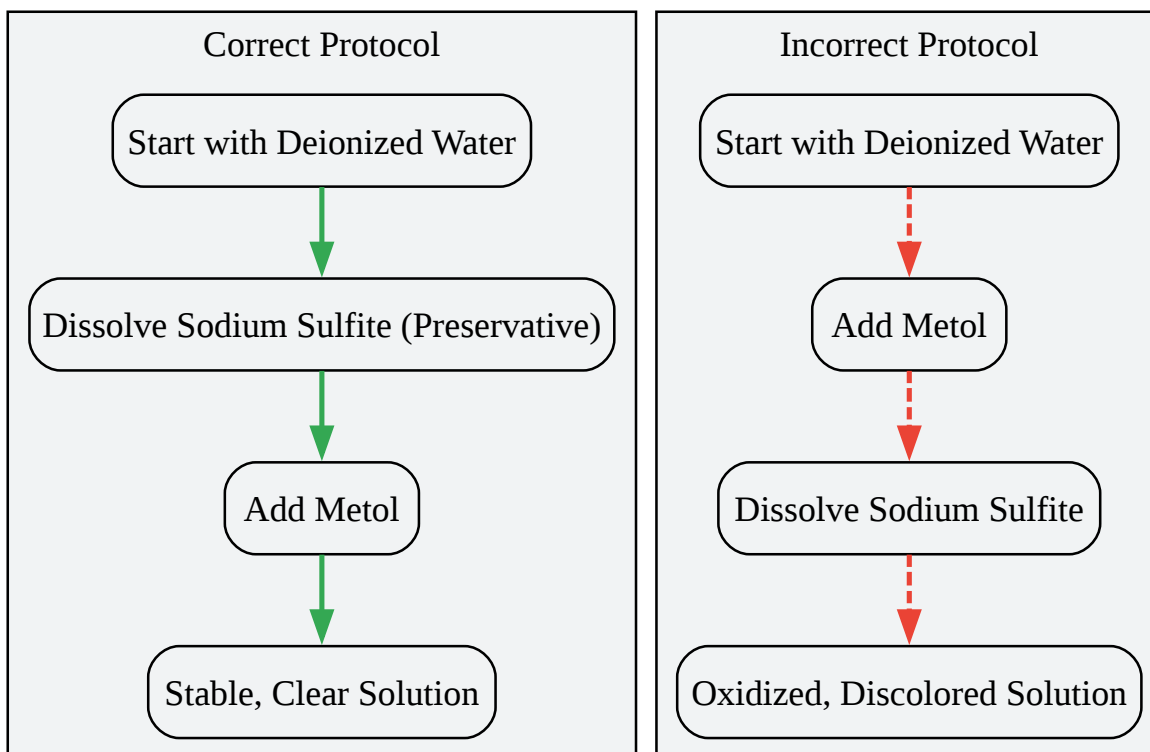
Correct Protocol

Start with Deionized Water

Dissolve Sodium Sulfite (Preservative)

Add Metol

Stable, Clear Solution

Incorrect Protocol

Start with Deionized Water

Add Metol

Dissolve Sodium Sulfite

Oxidized, Discolored Solution